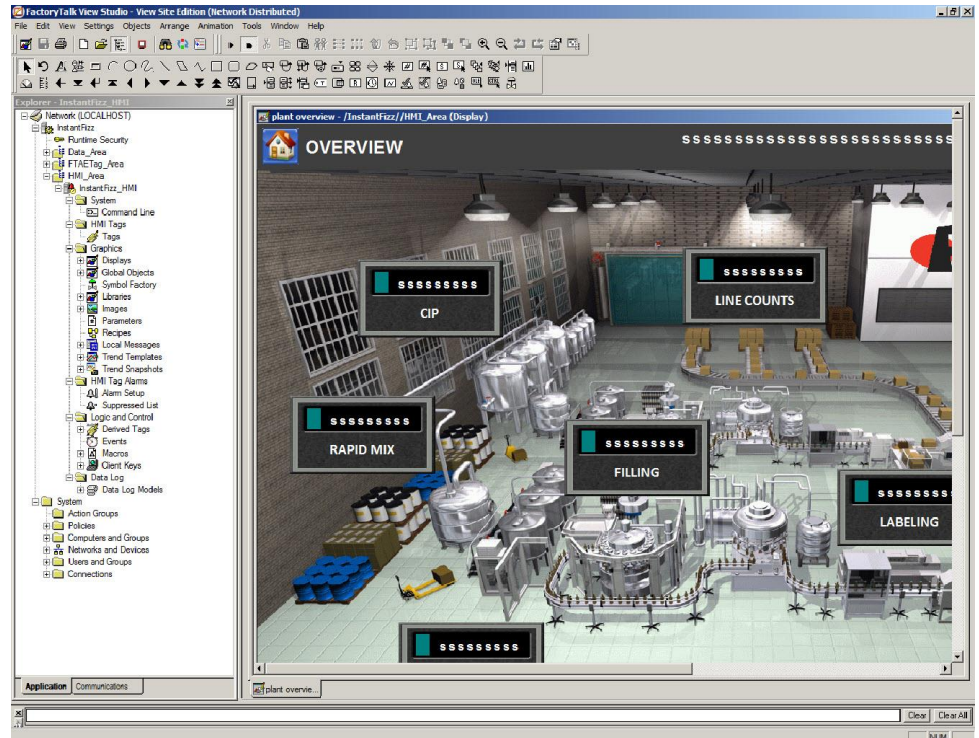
FactoryTalk View Studio - View Site Edition (Network Distributed)

File Edit View Settings Objects Arrange Animation Tools Window Help

Explorer - InstantFizz_HMI

Network (LOCALHOST)
InstantFizz
Runtime Security
Data_Area
FTAETag_Area
HMI_Area
InstantFizz_HMI
System
Command Line
HMI Tags
Tags
Graphics
Displays
Global Objects
Symbol Factory
Libraries
Images
Parameters
Recipes
Local Messages
Trend Templates
Trend Snapshots
HMI Tag Alarms
Alarm Setup
Suppressed List
Logic and Control
Derived Tags
Events
Macros
Client Keys
Data Log
Data Log Models
System
Action Groups
Policies
Computers and Groups
Networks and Devices
Users and Groups
Connections

Application Communications

plant overview - /InstantFizz//HMI_Area (Display)

OVERVIEW

SSSSSSSSSSSSSSSSSSSSSSSSSSSSS

SSSSSSSSS
CIP

SSSSSSSSS
LINE COUNTS

SSSSSSSSS
RAPID MIX

SSSSSSSSS
FILLING

SSSSSSSSS
LABELING

SSSSSSSSS

plant overvie...

Clear Clear All

NUM